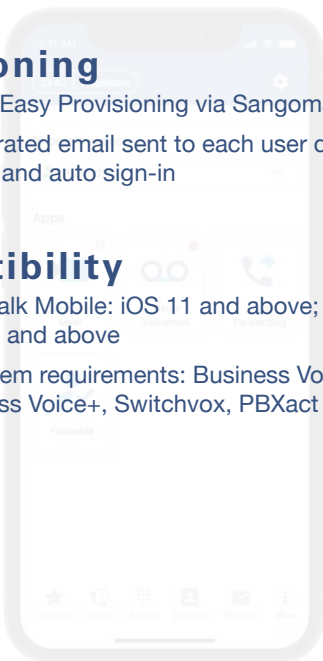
oning

Easy Provisioning via Sangom

rated email sent to each user o and auto sign-in

tibility

alk Mobile: iOS 11 and above; and above

em requirements: Business Vo ss Voice+, Switchvox, PBXact

Apps

Voicemail

Forwarding